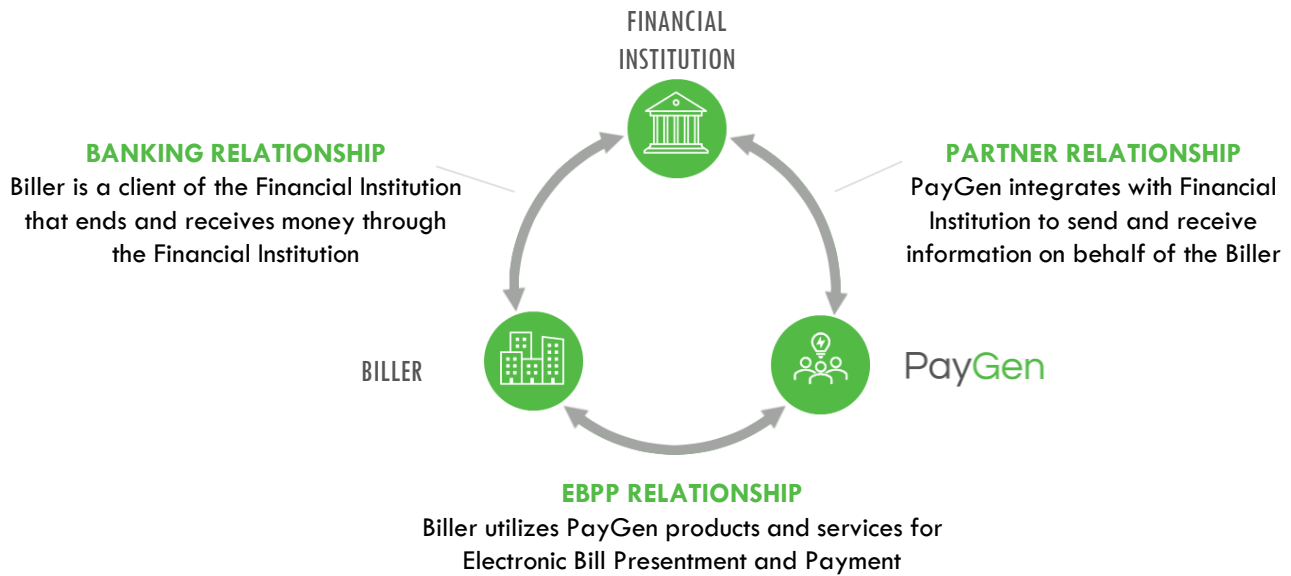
FINANCIAL INSTITUTION

BANKING RELATIONSHIP
Biller is a client of the Financial Institution that ends and receives money through the Financial Institution

PARTNER RELATIONSHIP
PayGen integrates with Financial Institution to send and receive information on behalf of the Biller

BILLER

PayGen

EBPP RELATIONSHIP
Biller utilizes PayGen products and services for Electronic Bill Presentment and Payment